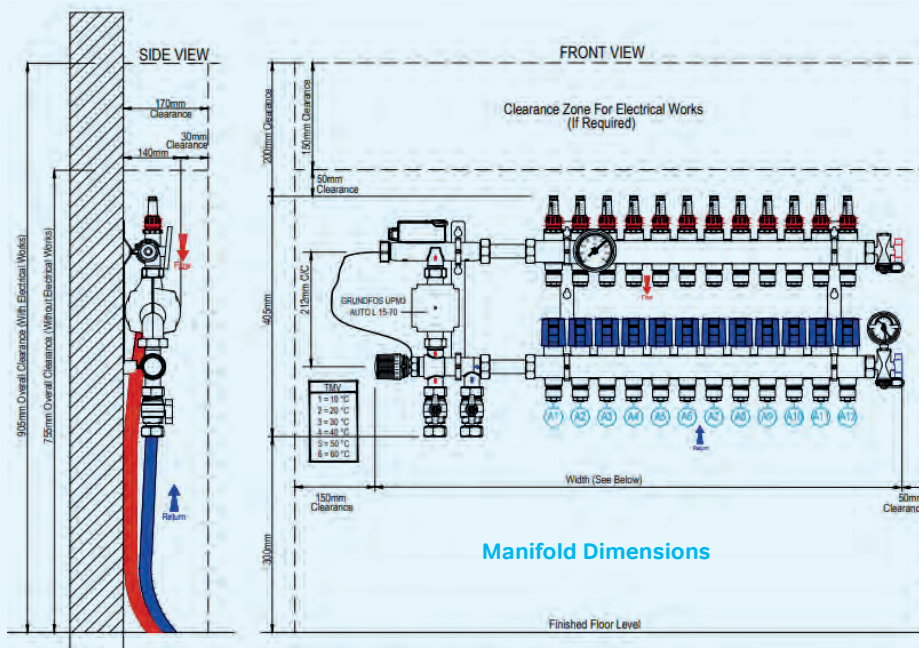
SIDE VIEW

170mm Clearance

30mm Clearance

140mm

Flow

Return

905mm Overall Clearance (With Electrical Works)

755mm Overall Clearance (Without Electrical Works)

FRONT VIEW

Clearance Zone For Electrical Works (If Required)

200mm Clearance

150mm Clearance

50mm Clearance

405mm

212mm C/C

GRUNDFOS UPM3 AUTO L 15-70

Flow

TMV
1 = 10 °C
2 = 20 °C
3 = 30 °C
4 = 40 °C
5 = 50 °C
6 = 60 °C

A1 A2 A3 A4 A5 A6 A7 A8 A9 A10 A11 A12

Return

Width (See Below)

150mm Clearance

50mm Clearance

300mm

Manifold Dimensions

Finished Floor Level